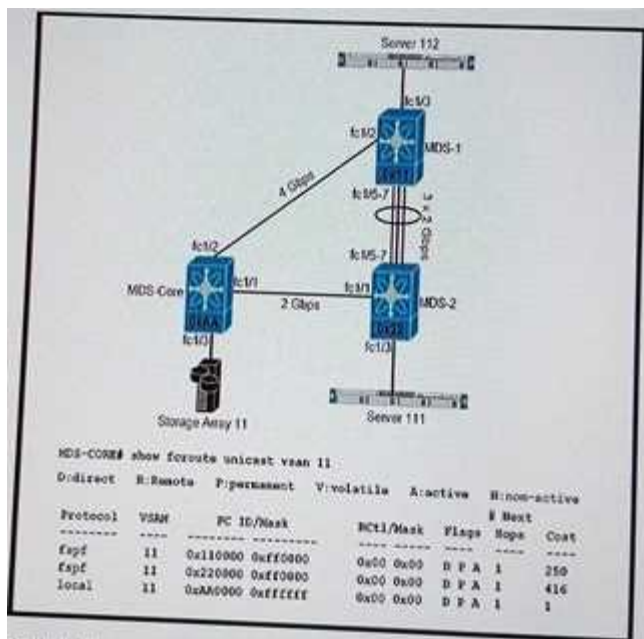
Server 112

fc1/3

fc1/2

MDS-1

4 Gbps

fc1/5-7

3 x 2 Gbps

fc1/2

fc1/5-7

MDS-Core

fc1/1

fc1/1

MDS-2

2 Gbps

fc1/3

fc1/3

Server 111

Storage Array 11

MDS-CORE# show fcroute unicast vsan 11

D:direct R:Remote P:permanent V:volatile A:active N:non-active

| Protocol | VSAN | FC ID/Mask | RCtl/Mask | Flags | # Next Hops | Cost |
|---|---|---|---|---|---|---|
| -------- | ---- | -------- -------- | ---- ---- | ---- | ---- | ---- |
| fspf | 11 | 0x110000 0xff0000 | 0x00 0x00 | D P A | 1 | 250 |
| fspf | 11 | 0x220000 0xff0000 | 0x00 0x00 | D P A | 1 | 416 |
| local | 11 | 0xAA0000 0xffffff | 0x00 0x00 | D P A | 1 | 1 |